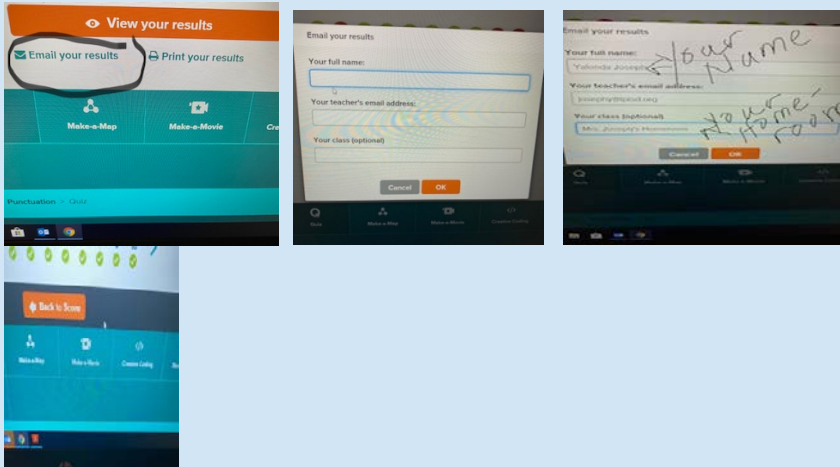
View your results

Email your results

Print your results

Make-a-Map

Make-a-Movie

Cre

Punctuation > Quiz

Email your results

Your full name:

Your teacher's email address:

Your class (optional)

Cancel

OK

Quiz

Make-a-Map

Make-a-Movie

Creative Coding

Email your results

Your full name:

Yalonda Joseph

Your Name

Your teacher's email address:

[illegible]

Your class (optional)

Mrs. Joseph's Homeroom

Your Home-room

Cancel

OK

Back to Score

Make-a-Map

Make-a-Movie

Creative Coding